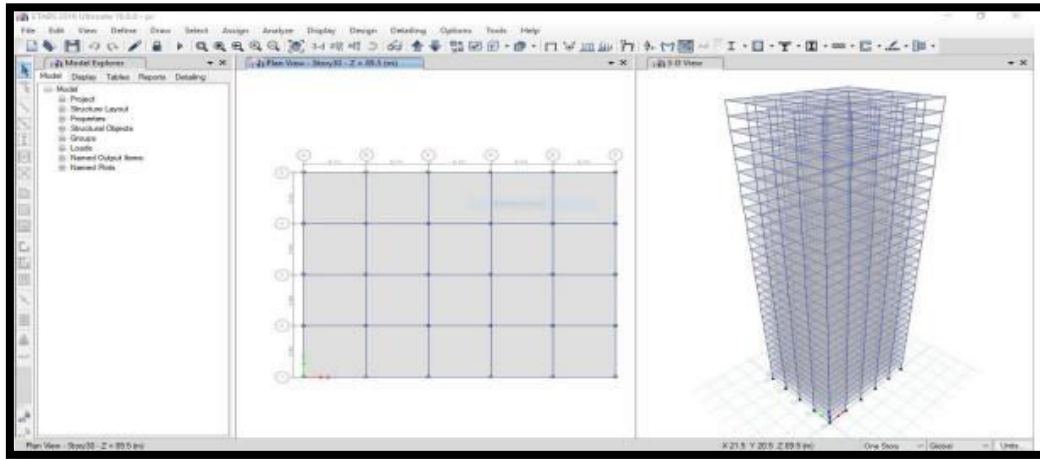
ETABS 2016 Ultimate 16.0.0 - pr

File Edit View Define Draw Select Assign Analyze Display Design Detailing Options Tools Help

Model Explorer

Model Display Tables Reports Detailing

Model
Project
Structure Layout
Properties
Structural Objects
Groups
Loads
Named Output Items
Named Plots

Plan View - Story30 - Z = 89.5 (m)

3-D View

Plan View - Story30 - Z = 89.5 (m)

X 21.5 Y 20.5 Z 89.5 (m)

One Story

Global

Units...